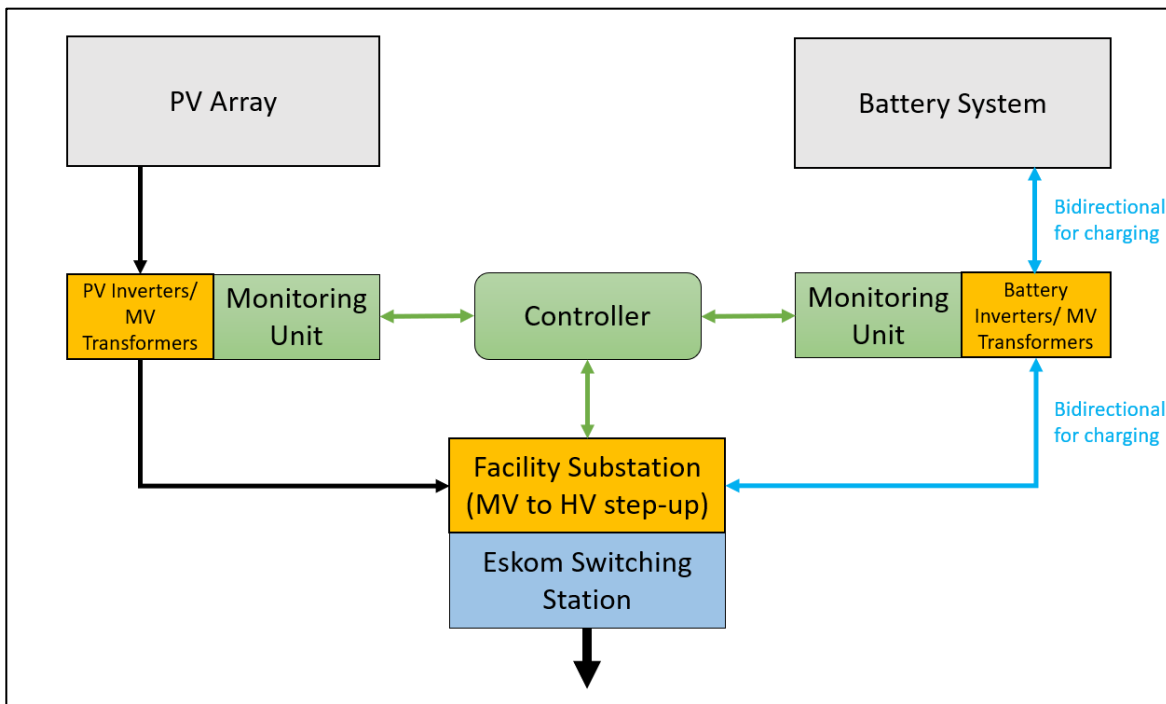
PV Array

Battery System

Bidirectional for charging

PV Inverters/ MV Transformers

Monitoring Unit

Controller

Monitoring Unit

Battery Inverters/ MV Transformers

Bidirectional for charging

Facility Substation (MV to HV step-up)

Eskom Switching Station